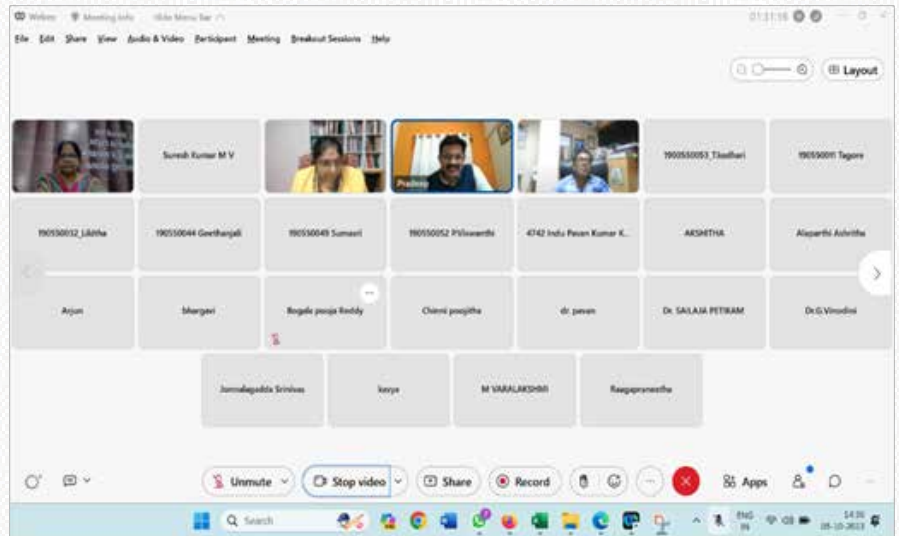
Webex Meeting info Hide Menu Bar

01:31:16

File Edit Share View Audio & Video Participant Meeting Breakout Sessions Help

Layout

Suresh Kumar M V

Pradeep

1905550053_T.Sadhari

1905550011 Tagore

1905550032_Likitha

1905550044 Geethanjali

1905550049 Sumasri

1905550052 P.Vineetha

4742 Indu Pavan Kumar K...

AKSHITHA

Alaparthi Ashritha

Arjun

bhargavi

Bogala pooja Reddy

Chinni poojitha

dr. pavan

Dr. SAILAJA PETIKAM

Dr.G.Vinodini

Jonnalagadda Srinivas

kavya

M VARALAKSHMI

Raagapraneetha

Unmute

Stop video

Share

Record

Apps

Search

ENG IN

14:36 08-10-2023